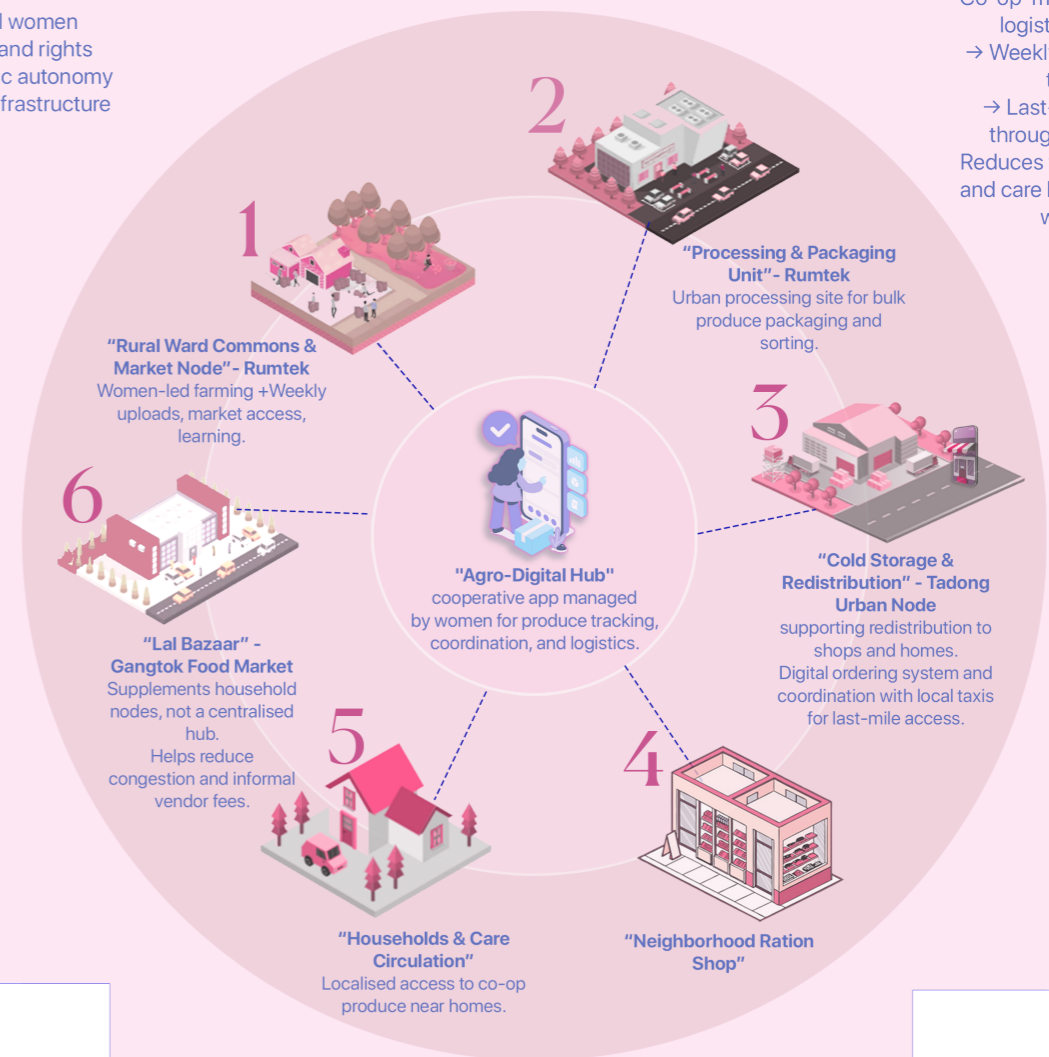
l women
and rights
c autonomy
frastructure

Co-op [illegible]
logist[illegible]
→ Weekl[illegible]
t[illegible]
→ Last-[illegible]
throug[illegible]
Reduces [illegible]
and care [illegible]
w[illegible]

2

"Processing & Packaging Unit"- Rumtek
Urban processing site for bulk produce packaging and sorting.

1

"Rural Ward Commons & Market Node"- Rumtek
Women-led farming +Weekly uploads, market access, learning.

3

"Cold Storage & Redistribution" - Tadong Urban Node
supporting redistribution to shops and homes.
Digital ordering system and coordination with local taxis for last-mile access.

"Agro-Digital Hub"
cooperative app managed by women for produce tracking, coordination, and logistics.

6

"Lal Bazaar" - Gangtok Food Market
Supplements household nodes, not a centralised hub.
Helps reduce congestion and informal vendor fees.

5

4

"Households & Care Circulation"
Localised access to co-op produce near homes.

"Neighborhood Ration Shop"